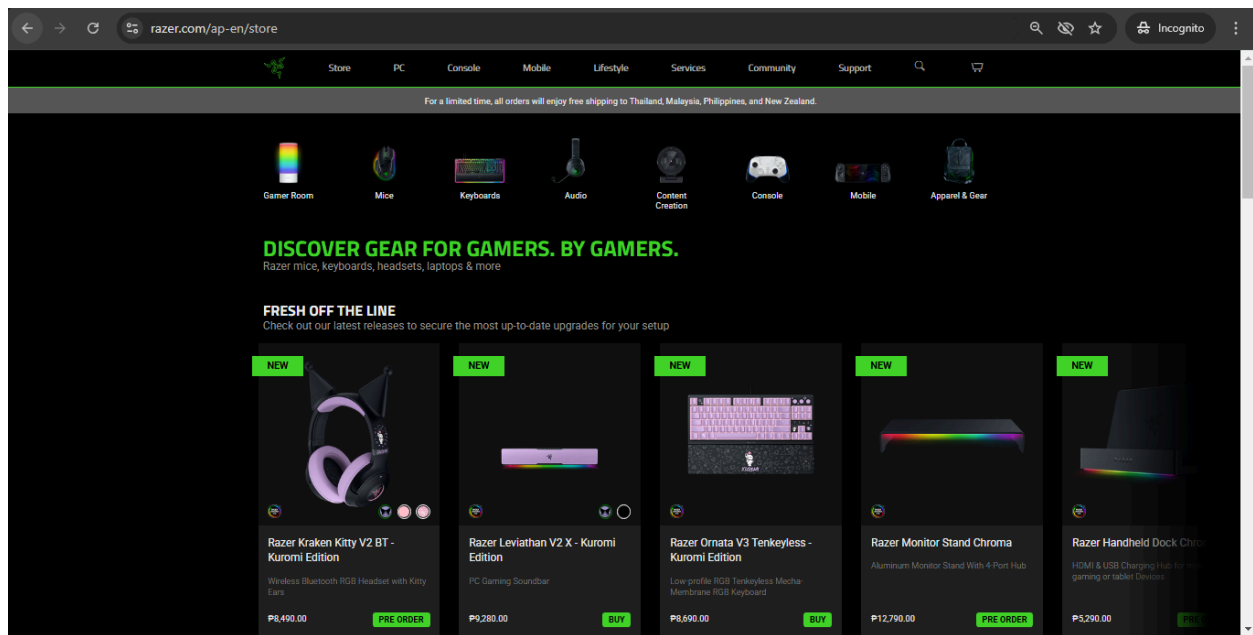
razer.com/ap-en/store

Incognito

Store PC Console Mobile Lifestyle Services Community Support

For a limited time, all orders will enjoy free shipping to Thailand, Malaysia, Philippines, and New Zealand.

Gamer Room
Mice
Keyboards
Audio
Content Creation
Console
Mobile
Apparel & Gear

DISCOVER GEAR FOR GAMERS. BY GAMERS.
Razer mice, keyboards, headsets, laptops & more

FRESH OFF THE LINE
Check out our latest releases to secure the most up-to-date upgrades for your setup

NEW
Razer Kraken Kitty V2 BT - Kuromi Edition
Wireless Bluetooth RGB Headset with Kitty Ears
₱8,490.00
PRE ORDER

NEW
Razer Leviathan V2 X - Kuromi Edition
PC Gaming Soundbar
₱9,280.00
BUY

NEW
Razer Ornata V3 Tenkeyless - Kuromi Edition
Low-profile RGB Tenkeyless Mecha-Membrane RGB Keyboard
₱8,690.00
BUY

NEW
Razer Monitor Stand Chroma
Aluminum Monitor Stand With 4-Port Hub
₱12,790.00
PRE ORDER

NEW
Razer Handheld Dock Chro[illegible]
HDMI & USB Charging Hub for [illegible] gaming or tablet Devices
₱5,290.00
PRE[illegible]